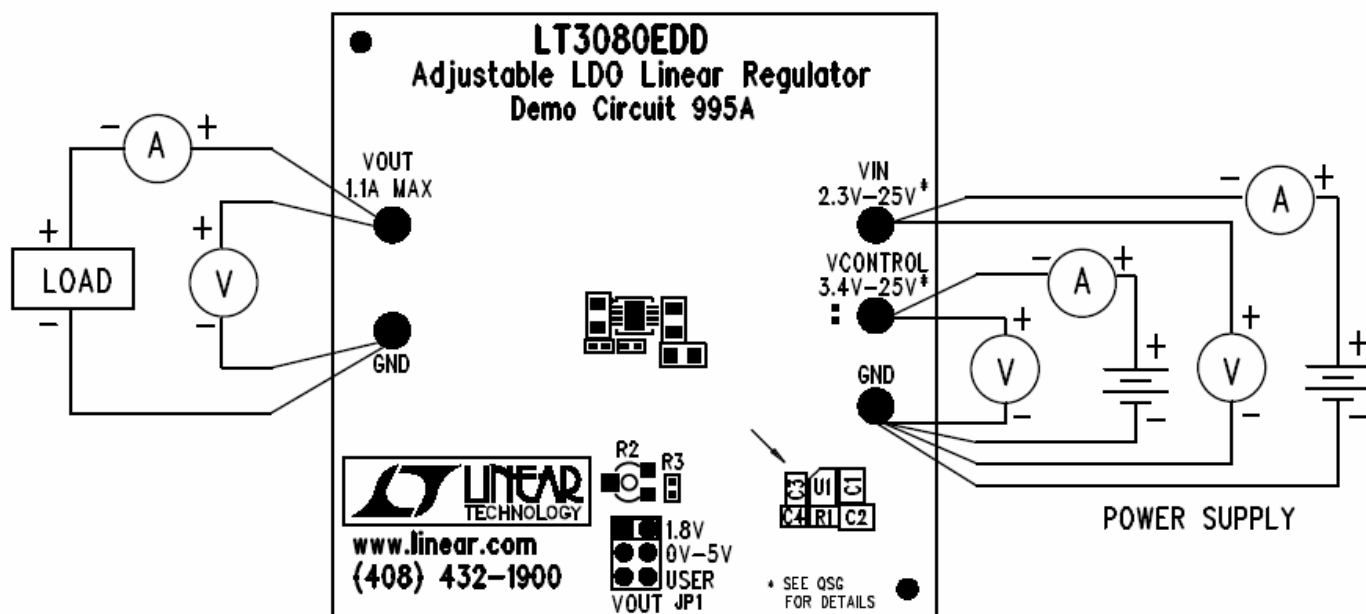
LT3080EDD
Adjustable LDO Linear Regulator
Demo Circuit 995A

VOUT
1.1A MAX

GND

VIN
2.3V–25V*

VCONTROL
3.4V–25V*

GND

− A +

+
LOAD
−

+ V −

− A +

− A +

+ V −

+ V −

+ −

+ −

POWER SUPPLY

LINEAR TECHNOLOGY

www.linear.com
(408) 432-1900

R2
R3

1.8V
0V–5V
USER
VOUT JP1

C3 U1 C1
C4 R1 C2

* SEE QSG FOR DETAILS